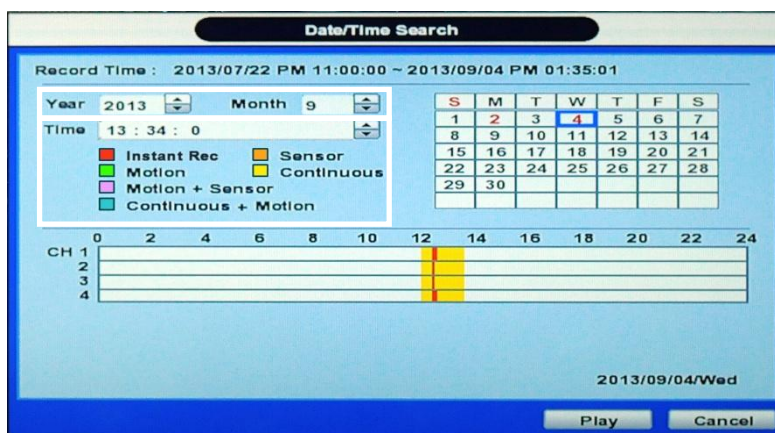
Date/Time Search

Record Time : 2013/07/22 PM 11:00:00 ~ 2013/09/04 PM 01:35:01

Year 2013 Month 9

Time 13 : 34 : 0

Instant Rec Sensor
Motion Continuous
Motion + Sensor
Continuous + Motion

| S | M | T | W | T | F | S |
|---|---|---|---|---|---|---|
| 1 | 2 | 3 | 4 | 5 | 6 | 7 |
| 8 | 9 | 10 | 11 | 12 | 13 | 14 |
| 15 | 16 | 17 | 18 | 19 | 20 | 21 |
| 22 | 23 | 24 | 25 | 26 | 27 | 28 |
| 29 | 30 | | | | | |

0 2 4 6 8 10 12 14 16 18 20 22 24
CH 1
2
3
4

2013/09/04/Wed

Play Cancel